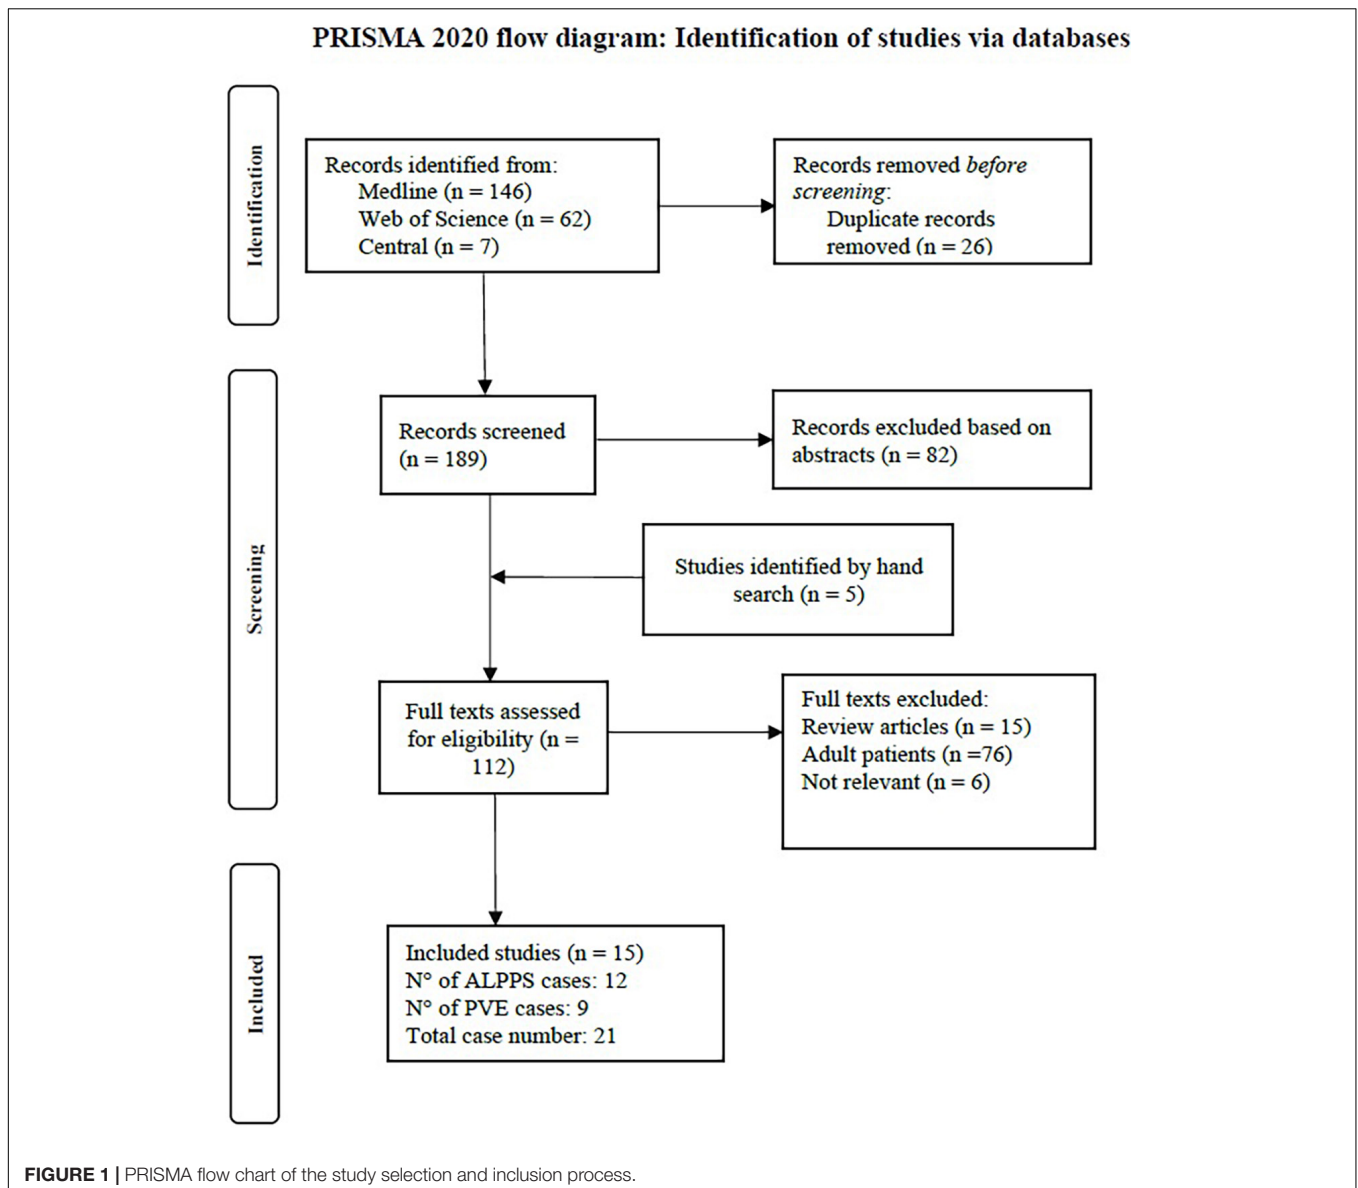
PRISMA 2020 flow diagram: Identification of studies via databases

Identification

Records identified from:
Medline (n = 146)
Web of Science (n = 62)
Central (n = 7)

Records removed *before screening*:
Duplicate records removed (n = 26)

Screening

Records screened (n = 189)

Records excluded based on abstracts (n = 82)

Studies identified by hand search (n = 5)

Full texts assessed for eligibility (n = 112)

Full texts excluded:
Review articles (n = 15)
Adult patients (n =76)
Not relevant (n = 6)

Included

Included studies (n = 15)
N° of ALPPS cases: 12
N° of PVE cases: 9
Total case number: 21

FIGURE 1 | PRISMA flow chart of the study selection and inclusion process.